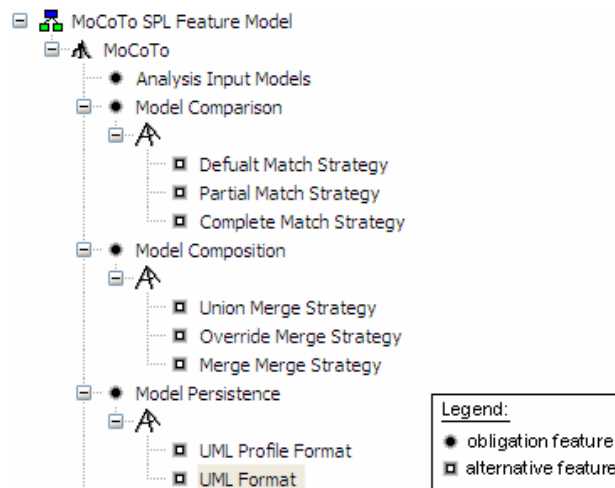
MoCoTo SPL Feature Model
MoCoTo
Analysis Input Models
Model Comparison
Defualt Match Strategy
Partial Match Strategy
Complete Match Strategy
Model Composition
Union Merge Strategy
Override Merge Strategy
Merge Merge Strategy
Model Persistence
UML Profile Format
UML Format

Legend:
obligation feature
alternative feature